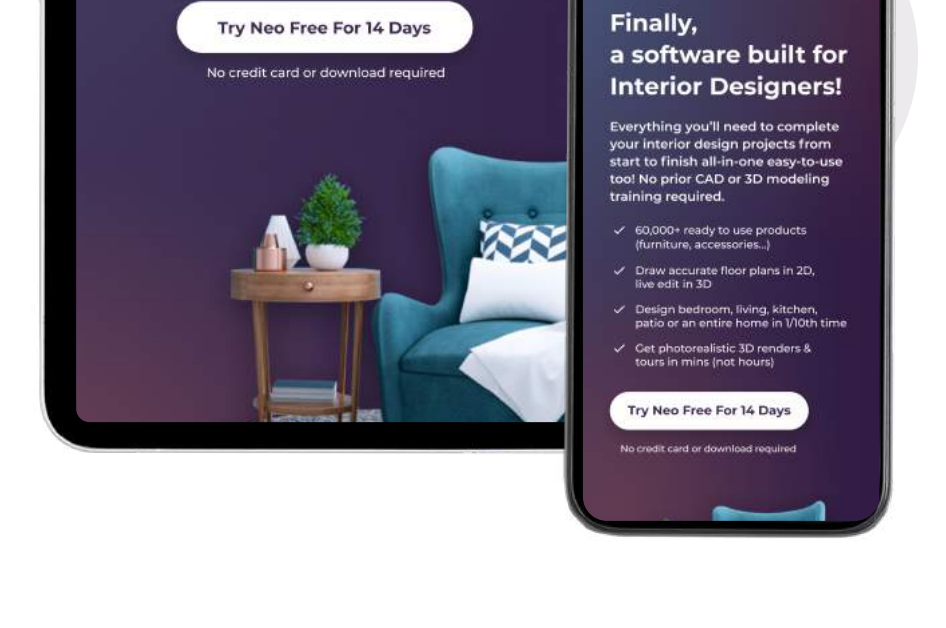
Try Neo Free For 14 Days

No credit card or download required

Finally, a software built for Interior Designers!

Everything you'll need to complete your interior design projects from start to finish all-in-one easy-to-use too! No prior CAD or 3D modeling training required.

✓ 60,000+ ready to use products (furniture, accessories...)

✓ Draw accurate floor plans in 2D, live edit in 3D

✓ Design bedroom, living, kitchen, patio or an entire home in 1/10th time

✓ Get photorealistic 3D renders & tours in mins (not hours)

Try Neo Free For 14 Days

No credit card or download required